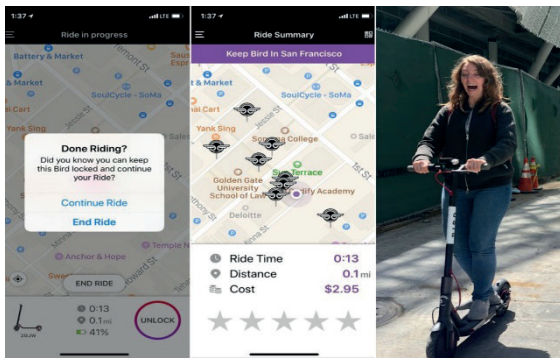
1:37 LTE

Ride in progress

Battery & Market

& Market

SoulCycle - SoMa

Yank Sing

Jessie St

Done Riding?

Did you know you can keep this Bird locked and continue your Ride?

Continue Ride

End Ride

Anchor & Hope

Temple N

END RIDE

0:13

0.1mi

41%

UNLOCK

1:37 LTE

Ride Summary

Keep Bird In San Francisco

SoulCycle - SoMa

Yank Sing

Sonoma College

Golden Gate University School of Law

Terrace

Academy

Deloitte

Ride Time 0:13

Distance 0.1mi

Cost $2.95